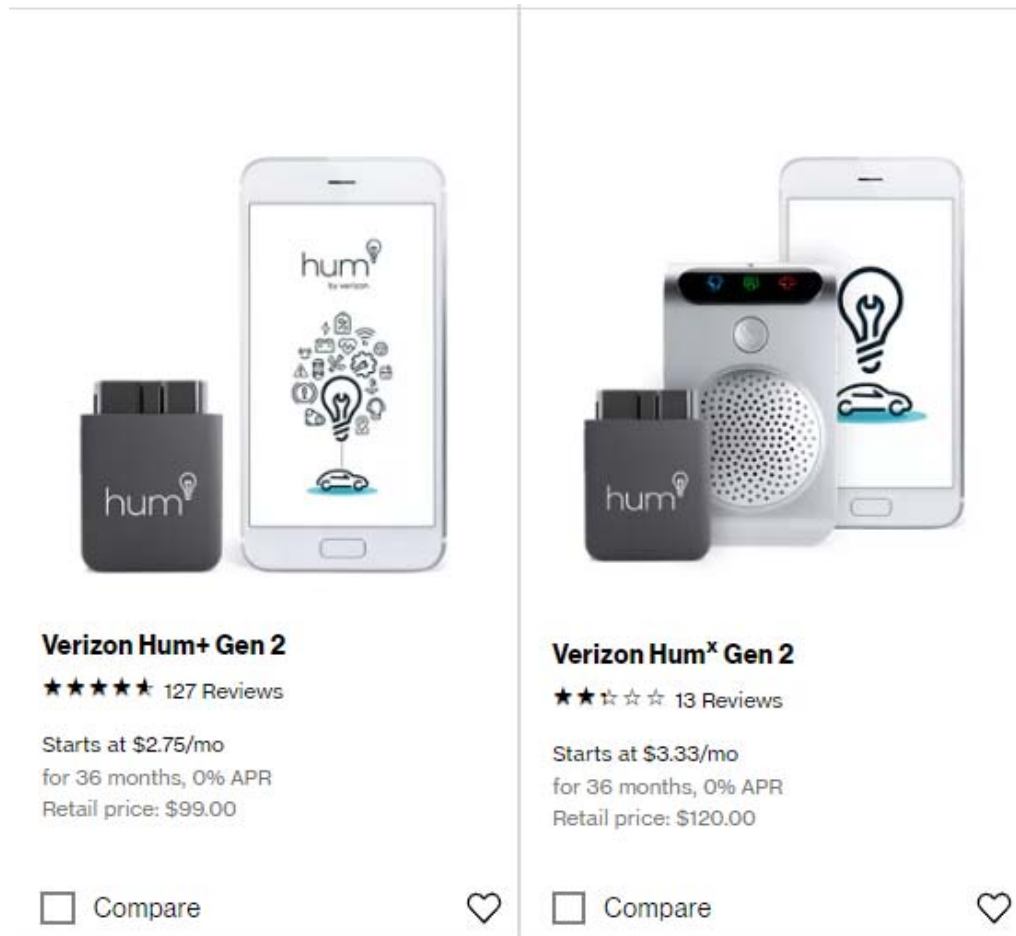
hum
by verizon

hum

Verizon Hum+ Gen 2
★★★★★ 127 Reviews

Starts at $2.75/mo
for 36 months, 0% APR
Retail price: $99.00

Compare

hum

Verizon Hum$^{x}$ Gen 2
★★☆☆☆ 13 Reviews

Starts at $3.33/mo
for 36 months, 0% APR
Retail price: $120.00

Compare